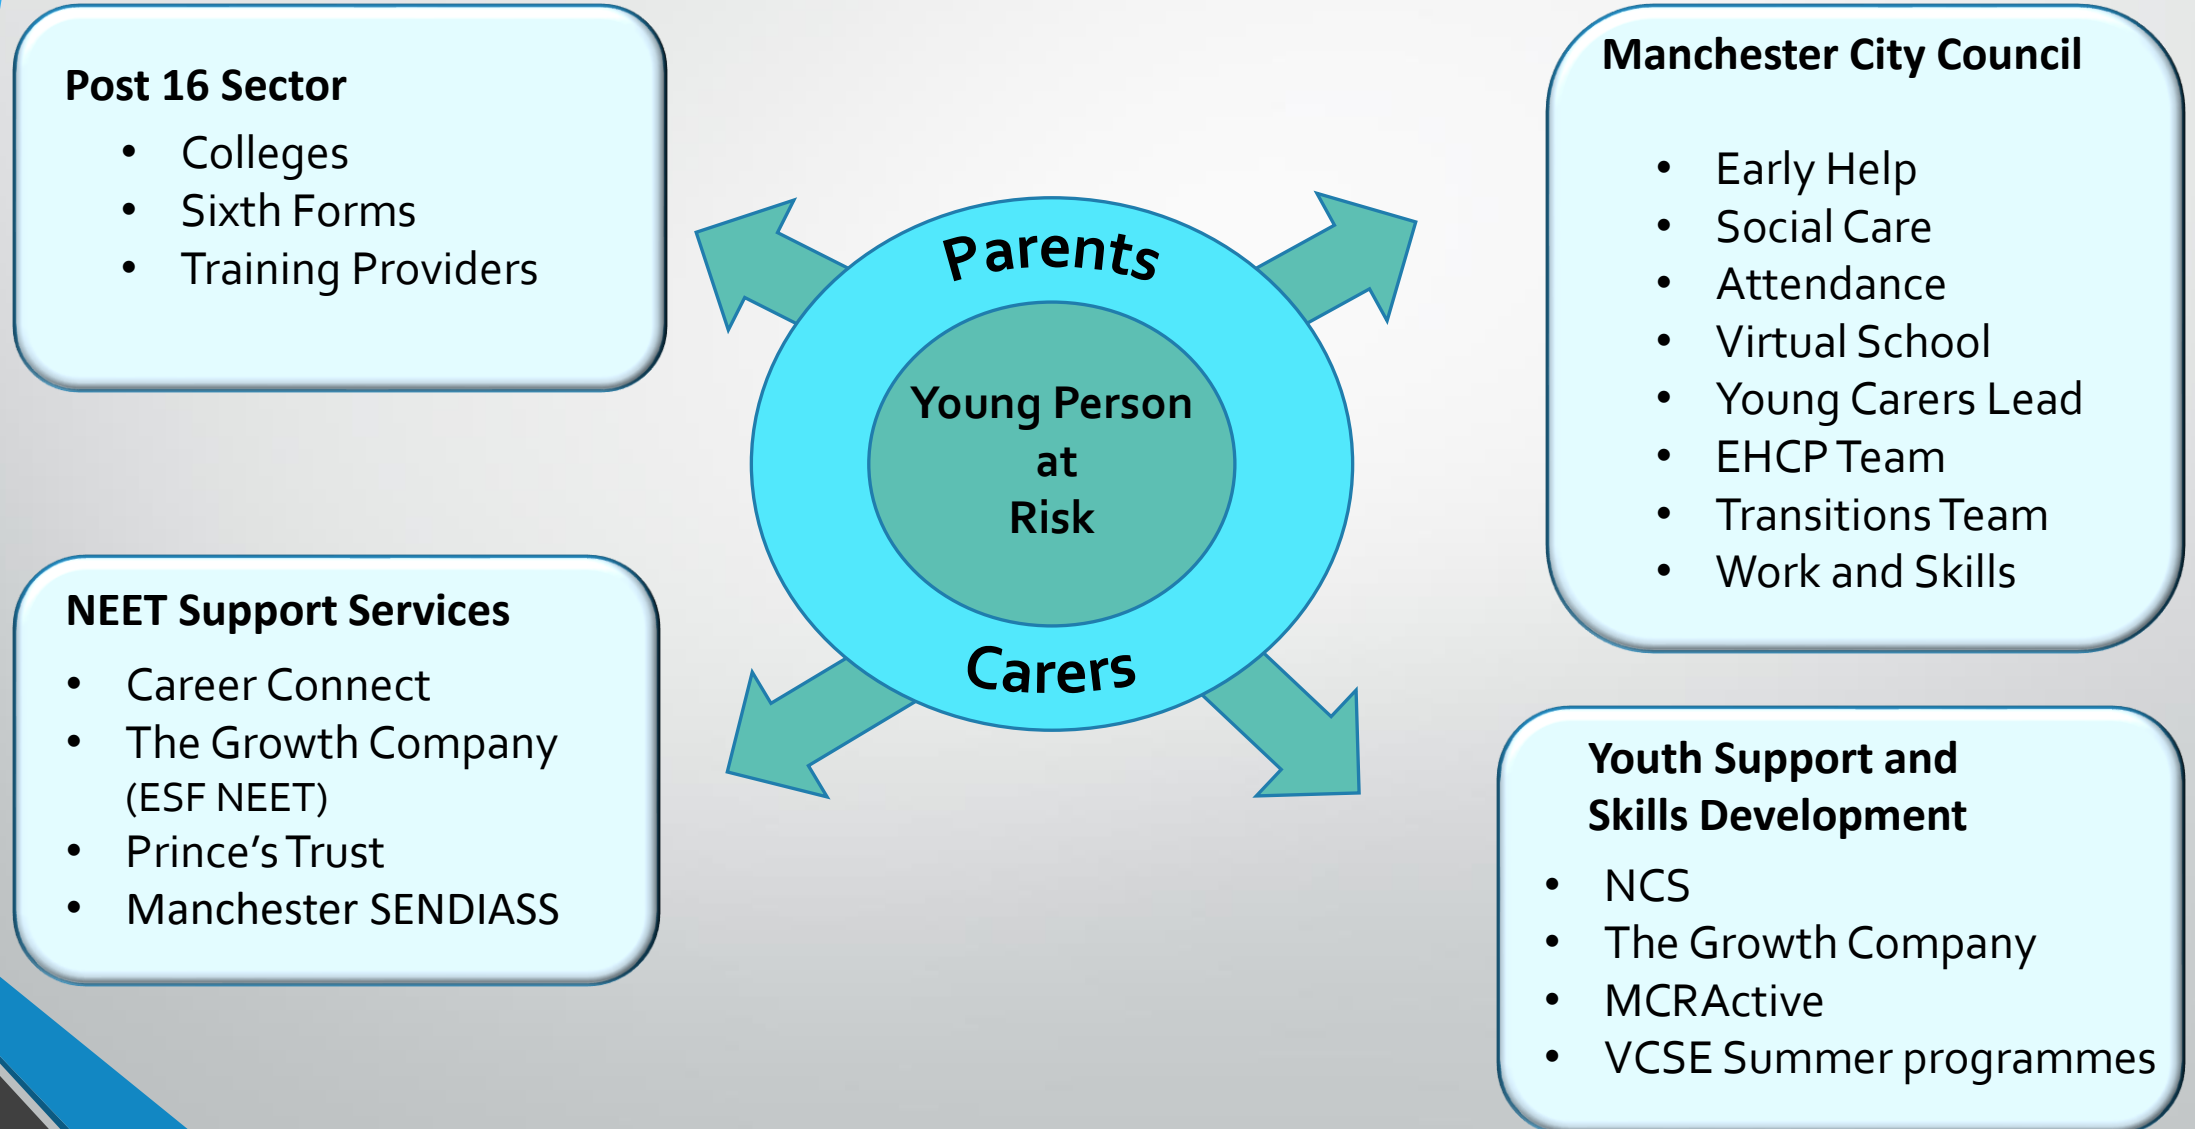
Post 16 Sector

- Colleges
- Sixth Forms
- Training Providers

Manchester City Council

- Early Help
- Social Care
- Attendance
- Virtual School
- Young Carers Lead
- EHCP Team
- Transitions Team
- Work and Skills

Parents

Young Person at Risk

Carers

NEET Support Services

- Career Connect
- The Growth Company (ESF NEET)
- Prince's Trust
- Manchester SENDIASS

Youth Support and Skills Development

- NCS
- The Growth Company
- MCRActive
- VCSE Summer programmes